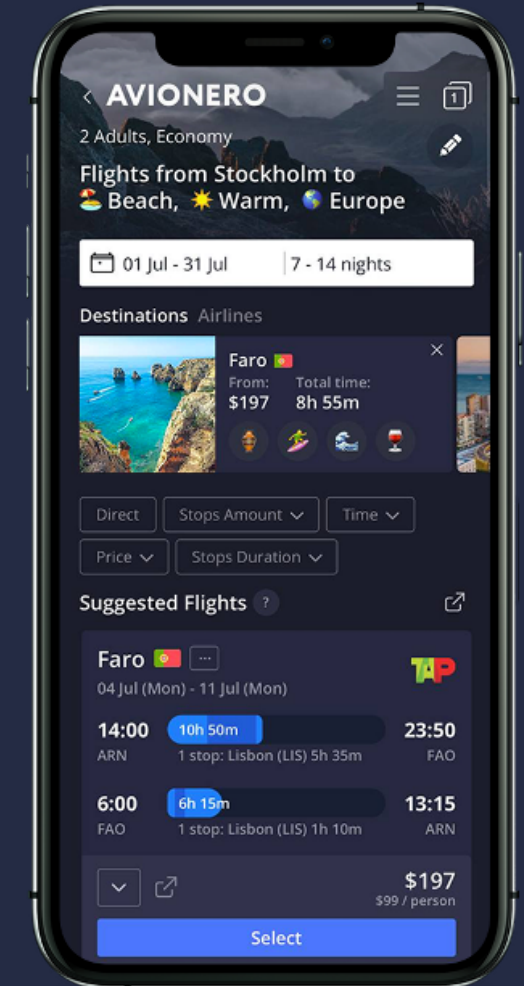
AVIONERO
1
2 Adults, Economy
Flights from Stockholm to 🏖️ Beach, ☀️ Warm, 🌎 Europe

01 Jul - 31 Jul | 7 - 14 nights

Destinations Airlines

Faro 🇵🇹
From: $197
Total time: 8h 55m

Direct
Stops Amount
Time
Price
Stops Duration

Suggested Flights ?

Faro 🇵🇹 ···
04 Jul (Mon) - 11 Jul (Mon)
TAP

14:00 ARN
10h 50m
1 stop: Lisbon (LIS) 5h 35m
23:50 FAO

6:00 FAO
6h 15m
1 stop: Lisbon (LIS) 1h 10m
13:15 ARN

$197
$99 / person

Select